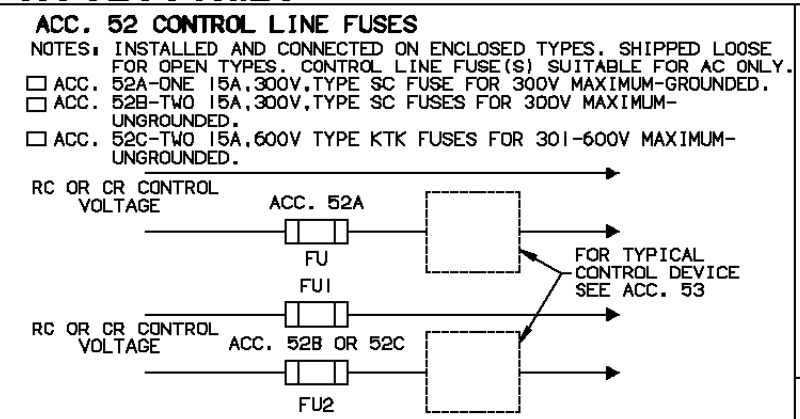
ACC. 52 CONTROL LINE FUSES

NOTES: INSTALLED AND CONNECTED ON ENCLOSED TYPES. SHIPPED LOOSE FOR OPEN TYPES. CONTROL LINE FUSE(S) SUITABLE FOR AC ONLY.

☐ ACC. 52A-ONE 15A, 300V, TYPE SC FUSE FOR 300V MAXIMUM-GROUNDED.
☐ ACC. 52B-TWO 15A, 300V, TYPE SC FUSES FOR 300V MAXIMUM-UNGROUNDED.
☐ ACC. 52C-TWO 15A, 600V TYPE KTK FUSES FOR 301-600V MAXIMUM-UNGROUNDED.

RC OR CR CONTROL VOLTAGE

ACC. 52A

FU

FU1

FOR TYPICAL CONTROL DEVICE SEE ACC. 53

RC OR CR CONTROL VOLTAGE

ACC. 52B OR 52C

FU2